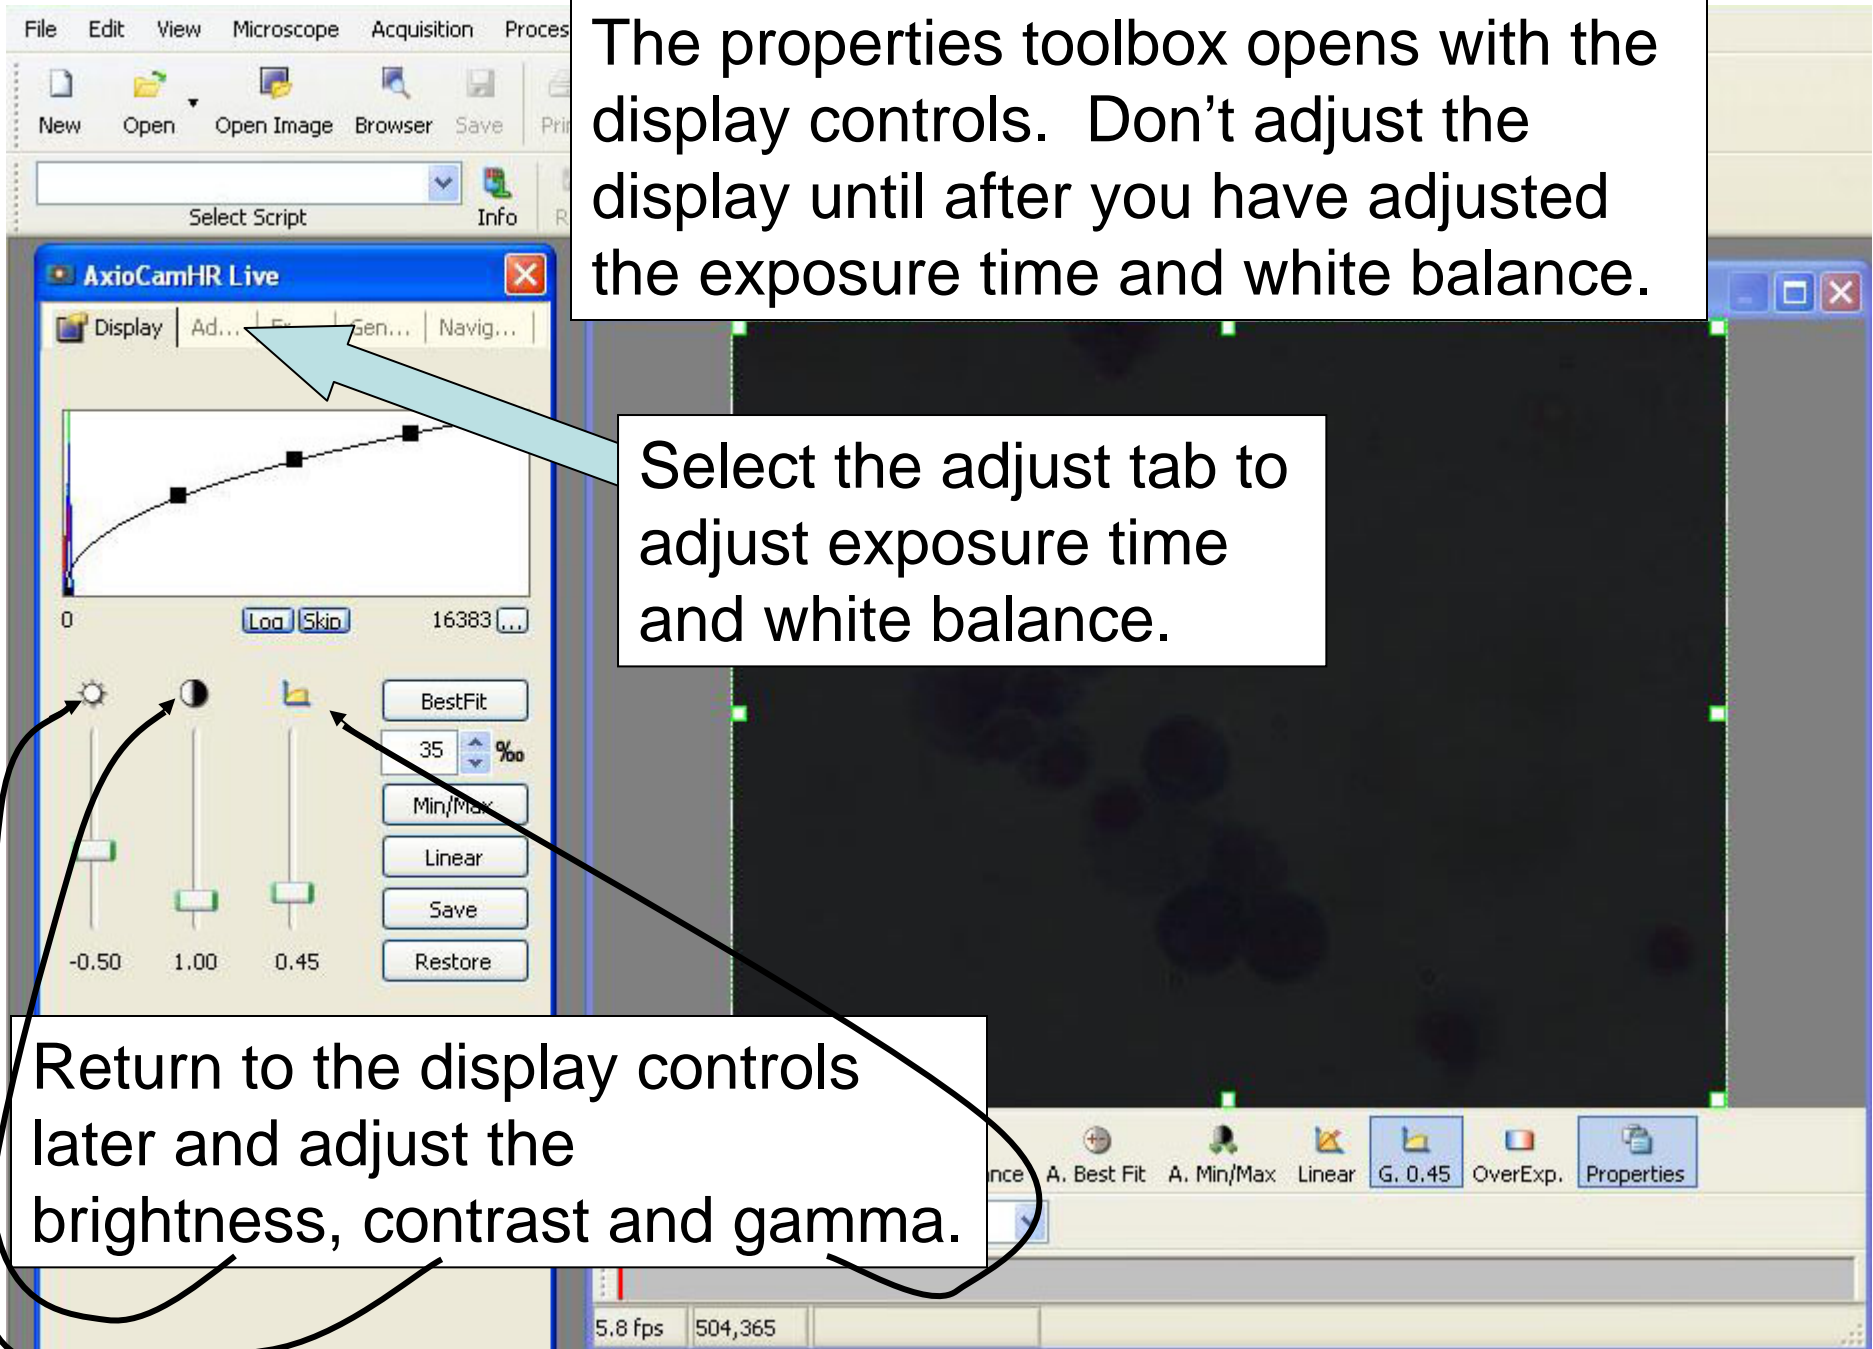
File Edit View Microscope Acquisition Proces

New Open Open Image Browser Save Pri

Select Script Info R

The properties toolbox opens with the display controls. Don't adjust the display until after you have adjusted the exposure time and white balance.

AxioCamHR Live

Display Ad... Fr... Gen... Navig...

Select the adjust tab to adjust exposure time and white balance.

0 Log Skip 16383 ...

BestFit

35 ‰

Min/Max

Linear

Save

Restore

-0.50 1.00 0.45

Return to the display controls later and adjust the brightness, contrast and gamma.

nce A. Best Fit A. Min/Max Linear G. 0.45 OverExp. Properties

5.8 fps 504,365